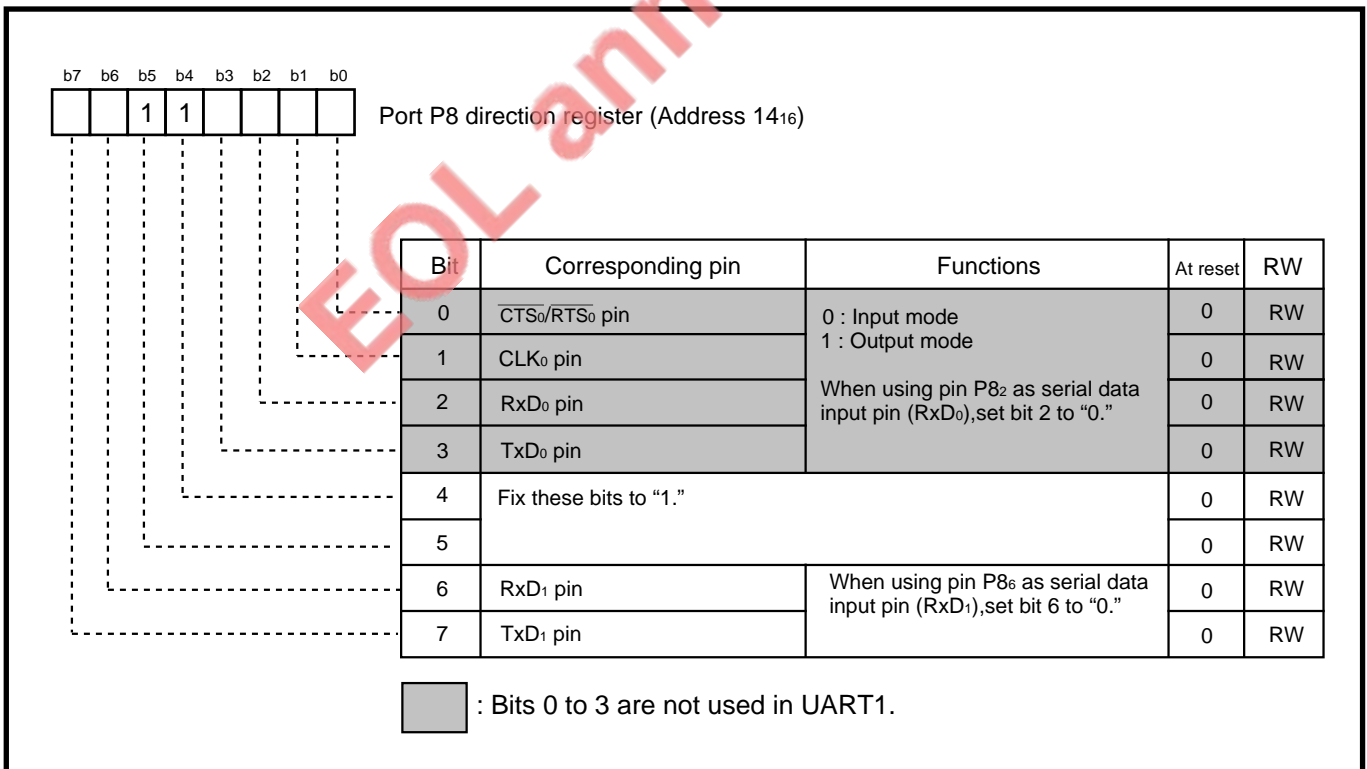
b7 b6 b5 b4 b3 b2 b1 b0

| | | 1 | 1 | | | | |
|---|---|---|---|---|---|---|---|

Port P8 direction register (Address $14_{16}$)

EOL ann

| Bit | Corresponding pin | Functions | At reset | RW |
|---|---|---|---|---|
| 0 | $\overline{CTS_0}/\overline{RTS_0}$ pin | 0 : Input mode<br>1 : Output mode<br>When using pin $P8_2$ as serial data input pin ($RxD_0$),set bit 2 to "0." | 0 | RW |
| 1 | $CLK_0$ pin | | 0 | RW |
| 2 | $RxD_0$ pin | | 0 | RW |
| 3 | $TxD_0$ pin | | 0 | RW |
| 4 | Fix these bits to "1." | | 0 | RW |
| 5 | | | 0 | RW |
| 6 | $RxD_1$ pin | When using pin $P8_6$ as serial data input pin ($RxD_1$),set bit 6 to "0." | 0 | RW |
| 7 | $TxD_1$ pin | | 0 | RW |

: Bits 0 to 3 are not used in UART1.